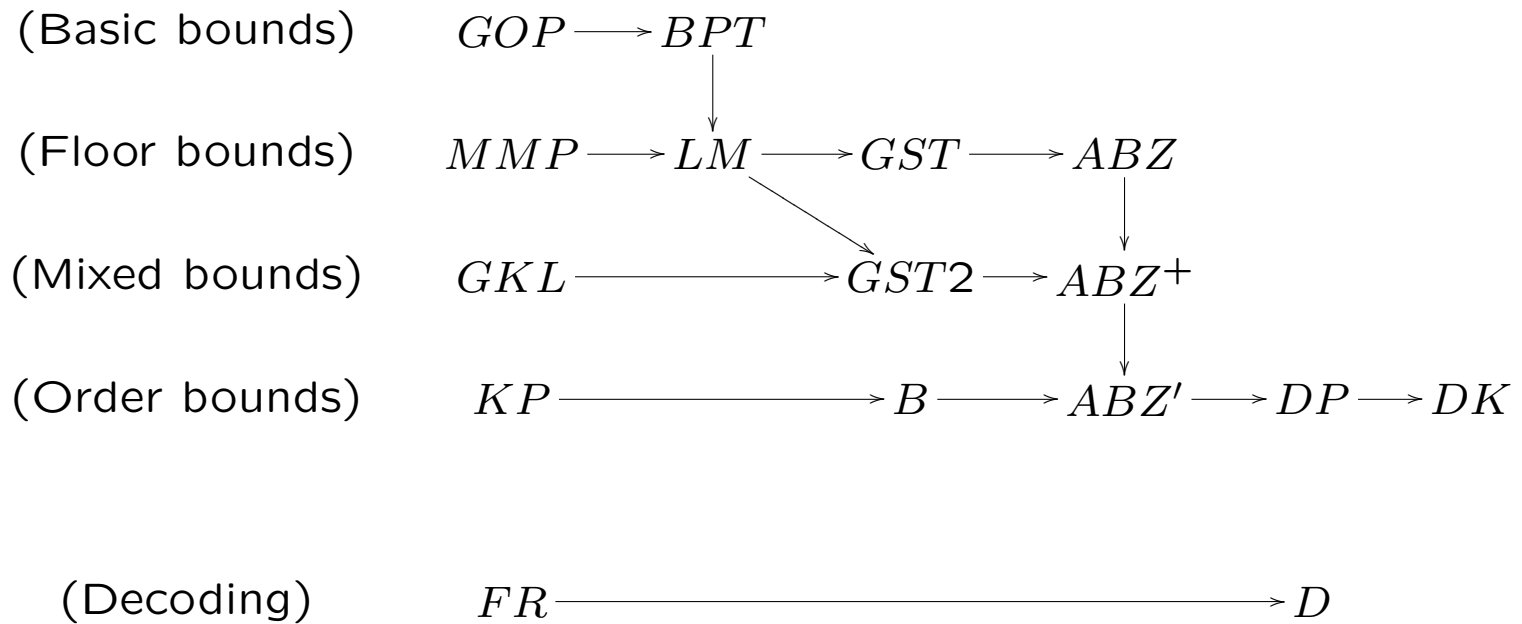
(Basic bounds) $GOP \longrightarrow BPT$

(Floor bounds) $MMP \longrightarrow LM \longrightarrow GST \longrightarrow ABZ$

(Mixed bounds) $GKL \longrightarrow GST2 \longrightarrow ABZ^+$

(Order bounds) $KP \longrightarrow B \longrightarrow ABZ' \longrightarrow DP \longrightarrow DK$

(Decoding) $FR \longrightarrow D$